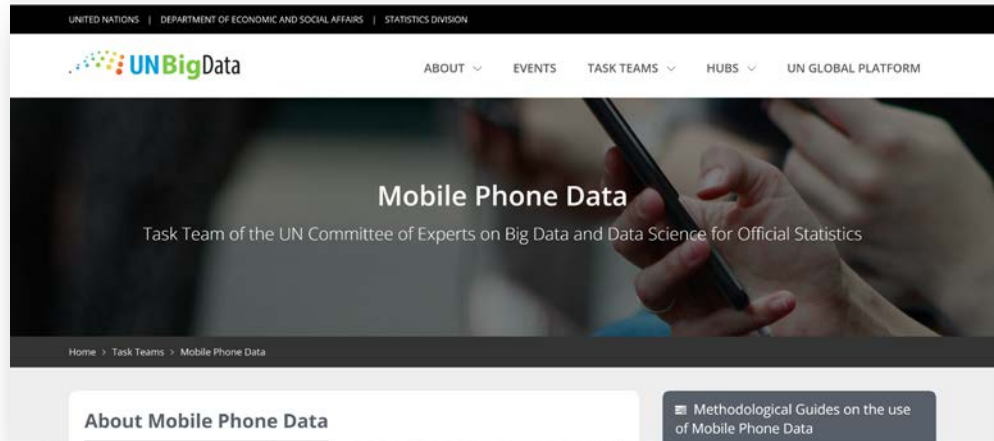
UNITED NATIONS | DEPARTMENT OF ECONOMIC AND SOCIAL AFFAIRS | STATISTICS DIVISION

UNBigData

ABOUT EVENTS TASK TEAMS HUBS UN GLOBAL PLATFORM

Mobile Phone Data

Task Team of the UN Committee of Experts on Big Data and Data Science for Official Statistics

Home > Task Teams > Mobile Phone Data

About Mobile Phone Data

Methodological Guides on the use of Mobile Phone Data